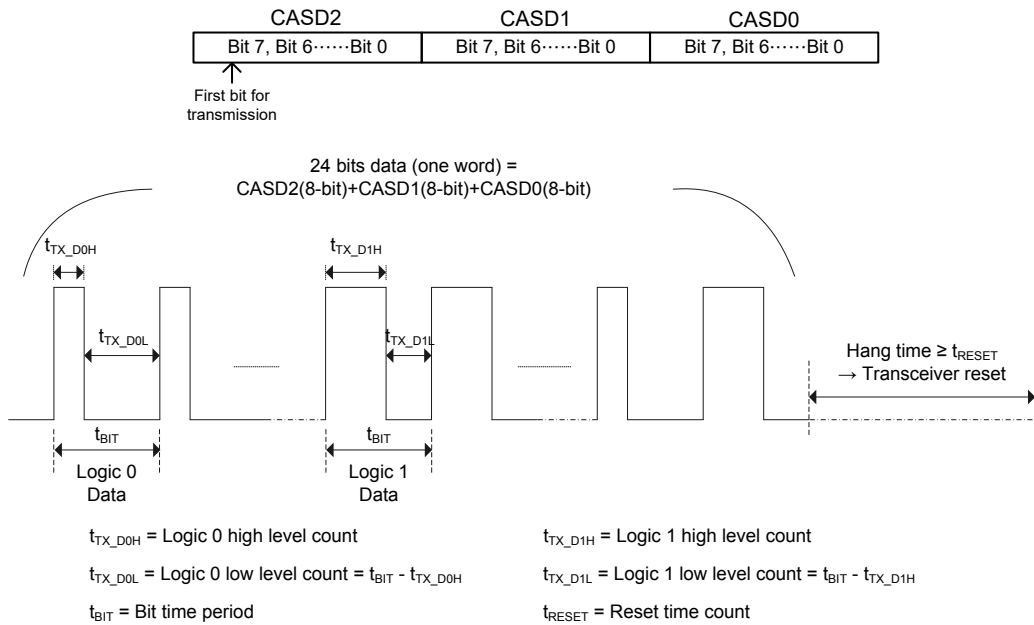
| CASD2 | CASD1 | CASD0 |
|---|---|---|
| Bit 7, Bit 6······Bit 0 | Bit 7, Bit 6······Bit 0 | Bit 7, Bit 6······Bit 0 |

First bit for transmission

24 bits data (one word) = CASD2(8-bit)+CASD1(8-bit)+CASD0(8-bit)

$t_{TX\_D0H}$

$t_{TX\_D1H}$

$t_{TX\_D0L}$

$t_{TX\_D1L}$

Hang time ≥ $t_{RESET}$ → Transceiver reset

$t_{BIT}$

Logic 0 Data

$t_{BIT}$

Logic 1 Data

$t_{TX\_D0H}$ = Logic 0 high level count

$t_{TX\_D1H}$ = Logic 1 high level count

$t_{TX\_D0L}$ = Logic 0 low level count = $t_{BIT}$ - $t_{TX\_D0H}$

$t_{TX\_D1L}$ = Logic 1 low level count = $t_{BIT}$ - $t_{TX\_D1H}$

$t_{BIT}$ = Bit time period

$t_{RESET}$ = Reset time count